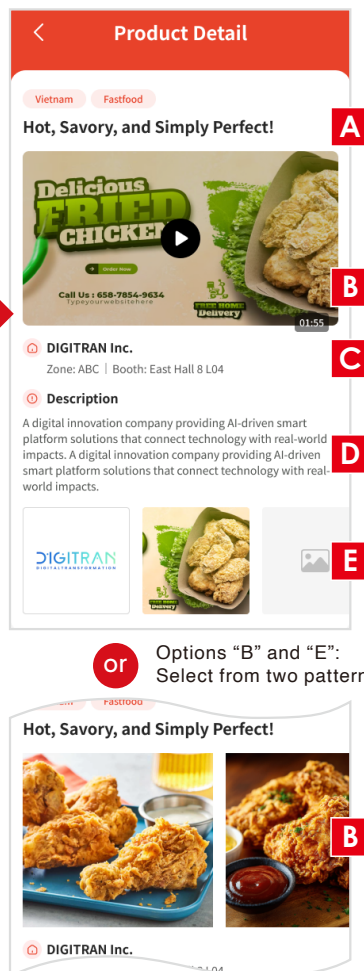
Product Detail

Vietnam Fastfood

Hot, Savory, and Simply Perfect!

A

Delicious FRIED CHICKEN

Order Now

Call Us : 658-7854-9634
Typeyourwebsitehere

FREE HOME Delivery

01:55

B

DIGITRAN Inc.

Zone: ABC | Booth: East Hall 8 L04

C

Description

A digital innovation company providing AI-driven smart platform solutions that connect technology with real-world impacts. A digital innovation company providing AI-driven smart platform solutions that connect technology with real-world impacts.

D

DIGITRAN
DIGITAL TRANSFORMATION

E

or

Options “B” and “E”:
Select from two pattern

Fastfood

Hot, Savory, and Simply Perfect!

B

DIGITRAN Inc.